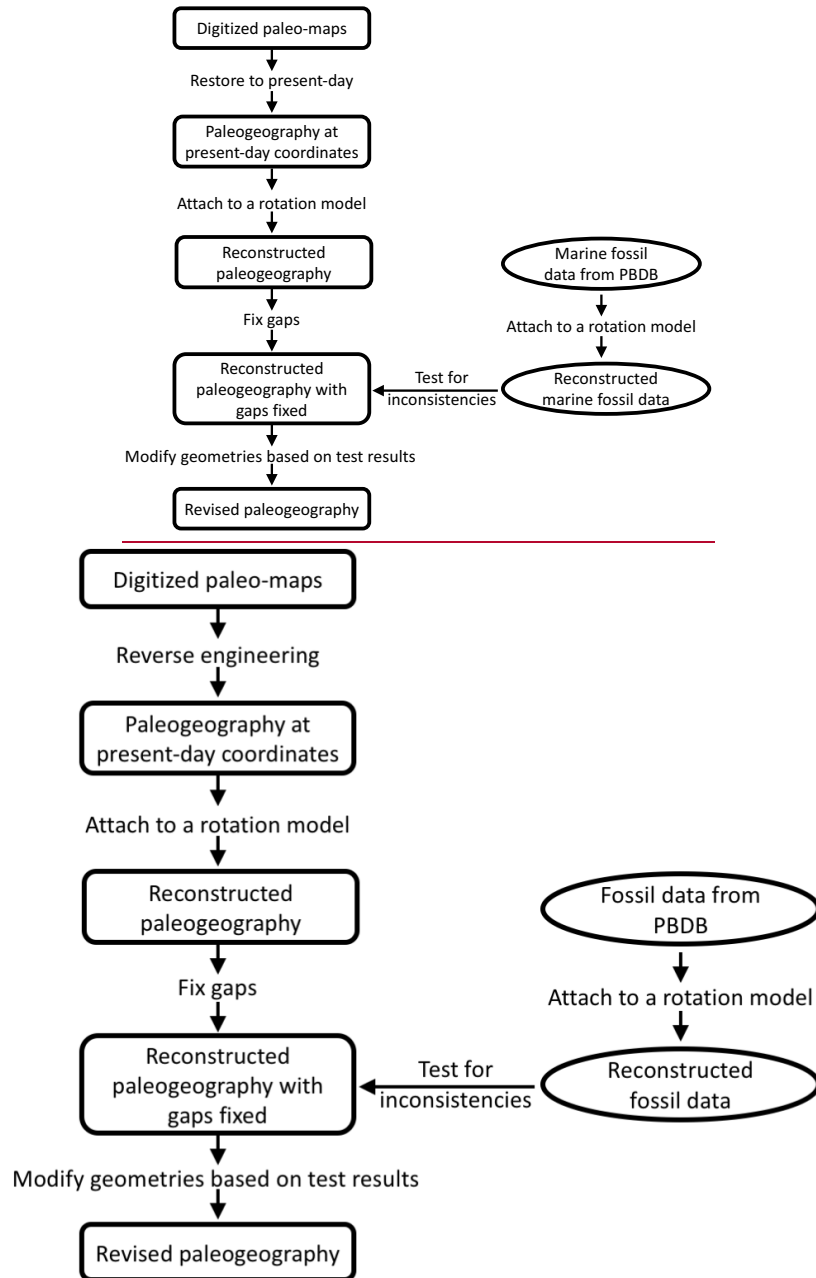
Digitized paleo-maps

Restore to present-day

Paleogeography at present-day coordinates

Attach to a rotation model

Reconstructed paleogeography

Marine fossil data from PBDB

Attach to a rotation model

Fix gaps

Reconstructed paleogeography with gaps fixed

Test for inconsistencies

Reconstructed marine fossil data

Modify geometries based on test results

Revised paleogeography

Digitized paleo-maps

Reverse engineering

Paleogeography at present-day coordinates

Attach to a rotation model

Reconstructed paleogeography

Fossil data from PBDB

Attach to a rotation model

Fix gaps

Reconstructed paleogeography with gaps fixed

Test for inconsistencies

Reconstructed fossil data

Modify geometries based on test results

Revised paleogeography